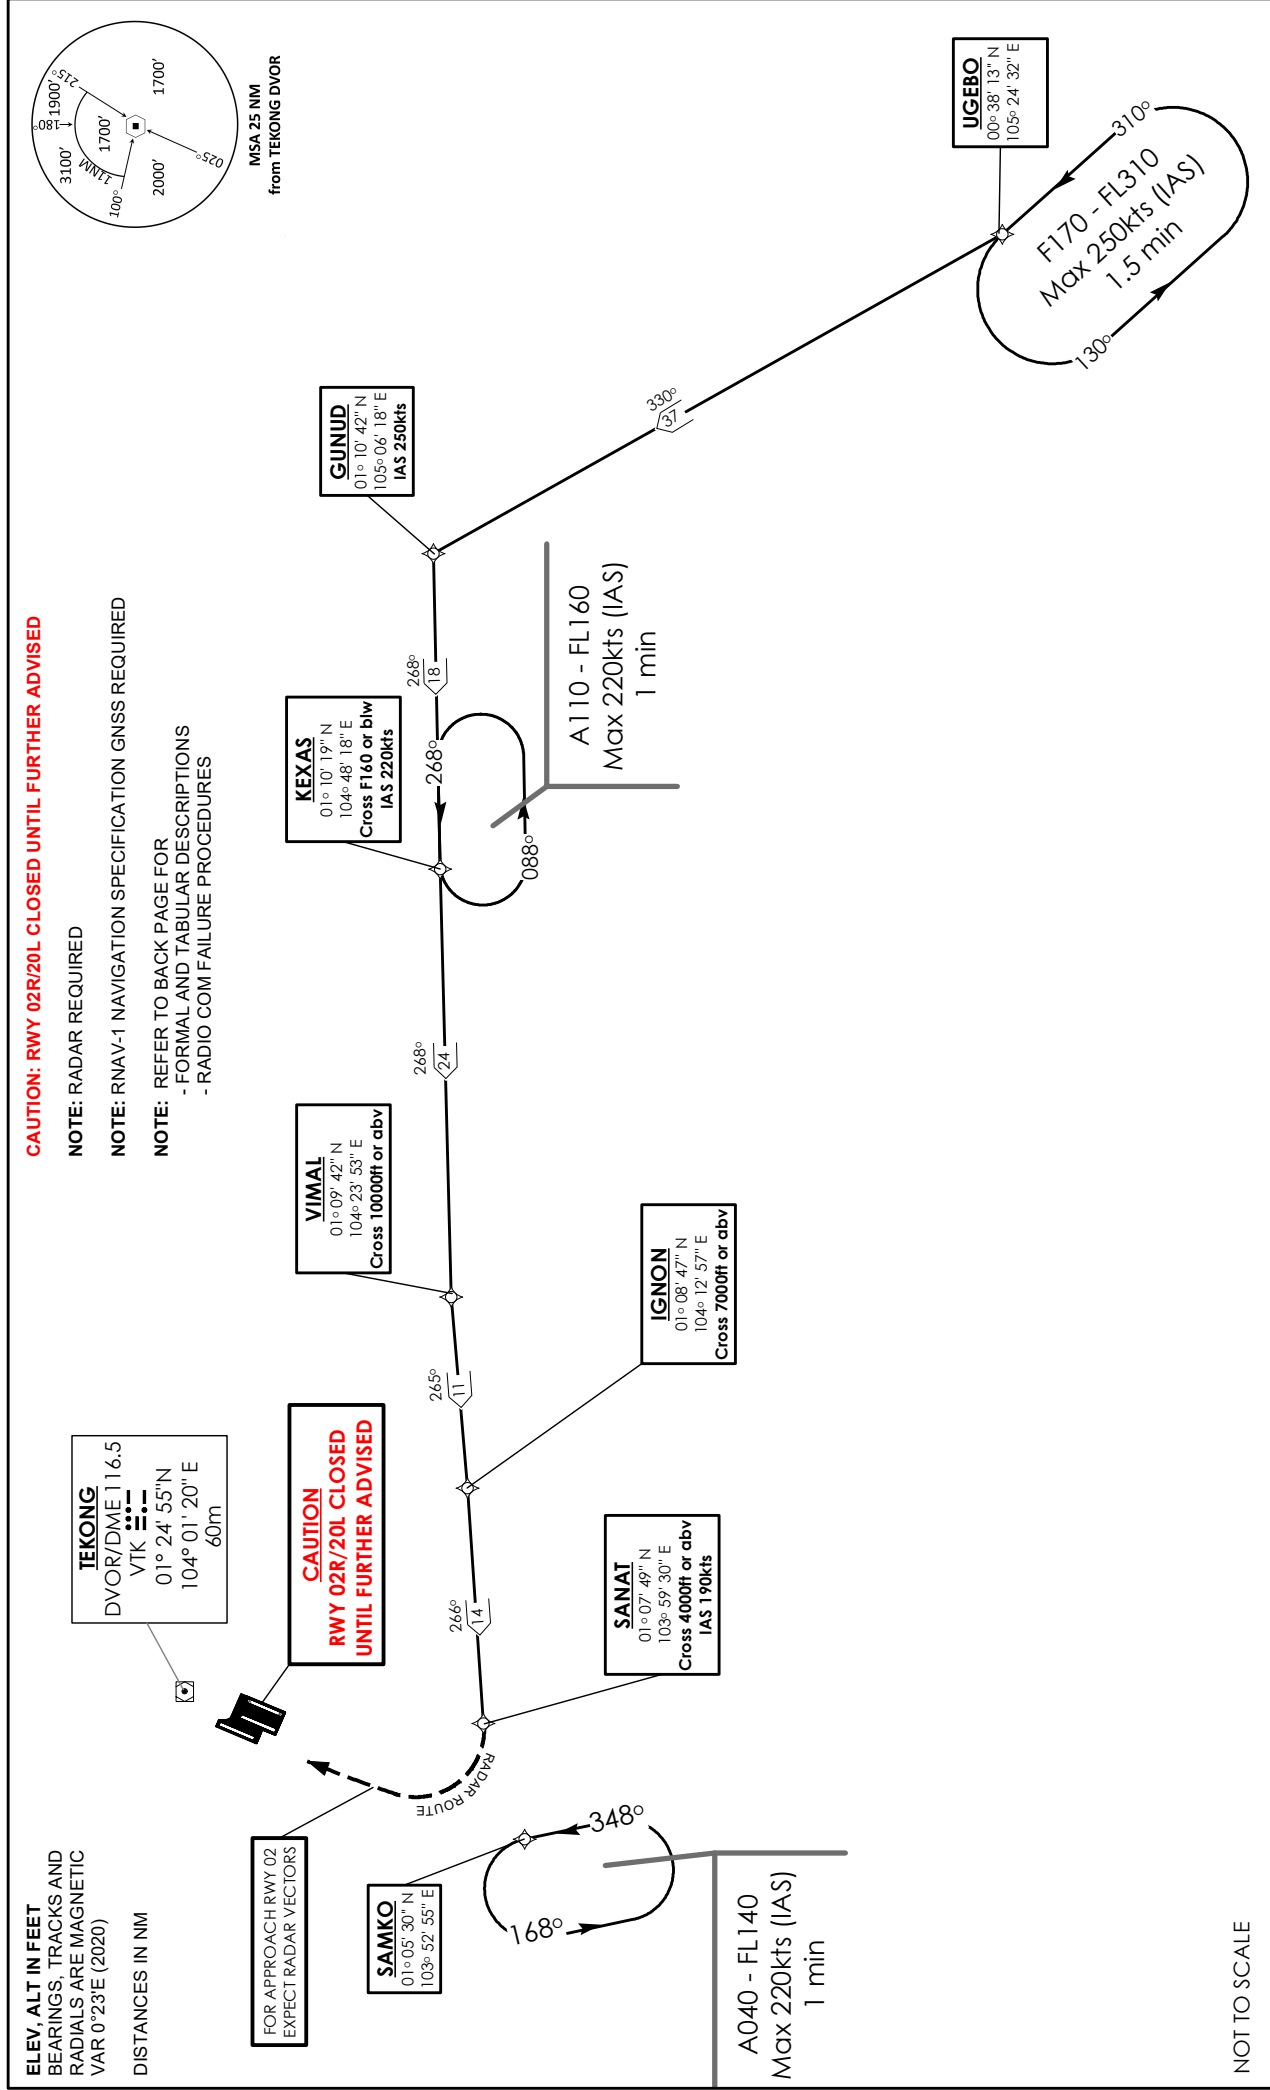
MSA 25 NM
from TEKONG DVOR

215°
180°
1900'
3100'
1700'
11NM
100°
2000'
025°
1700'

UGEBO
00° 38' 13'' N
105° 24' 32'' E

310°
F170 - FL310
Max 250kts (IAS)
1.5 min
130°

330°
37

GUNUD
01° 10' 42'' N
105° 06' 18'' E
IAS 250kts

CAUTION: RWY 02R/20L CLOSED UNTIL FURTHER ADVISED

NOTE: RADAR REQUIRED

NOTE: RNAV-1 NAVIGATION SPECIFICATION GNSS REQUIRED

NOTE: REFER TO BACK PAGE FOR
- FORMAL AND TABULAR DESCRIPTIONS
- RADIO COM FAILURE PROCEDURES

268°
18

A110 - FL160
Max 220kts (IAS)
1 min

KEXAS
01° 10' 19'' N
104° 48' 18'' E
Cross F160 or blw
IAS 220kts

268°
088°

268°
24

VIMAL
01° 09' 42'' N
104° 23' 53'' E
Cross 10000ft or abv

IGNON
01° 08' 47'' N
104° 12' 57'' E
Cross 7000ft or abv

265°
11

TEKONG
DVOR/DME 116.5
VTK
01° 24' 55''N
104° 01' 20'' E
60m

CAUTION
RWY 02R/20L CLOSED
UNTIL FURTHER ADVISED

266°
14

SANAT
01° 07' 49'' N
103° 59' 30'' E
Cross 4000ft or abv
IAS 190kts

RADAR ROUTE

348°

FOR APPROACH RWY 02
EXPECT RADAR VECTORS

SAMKO
01° 05' 30'' N
103° 52' 55'' E

168°

A040 - FL140
Max 220kts (IAS)
1 min

ELEV, ALT IN FEET
BEARINGS, TRACKS AND RADIALS ARE MAGNETIC
VAR 0°23'E (2020)

DISTANCES IN NM

NOT TO SCALE